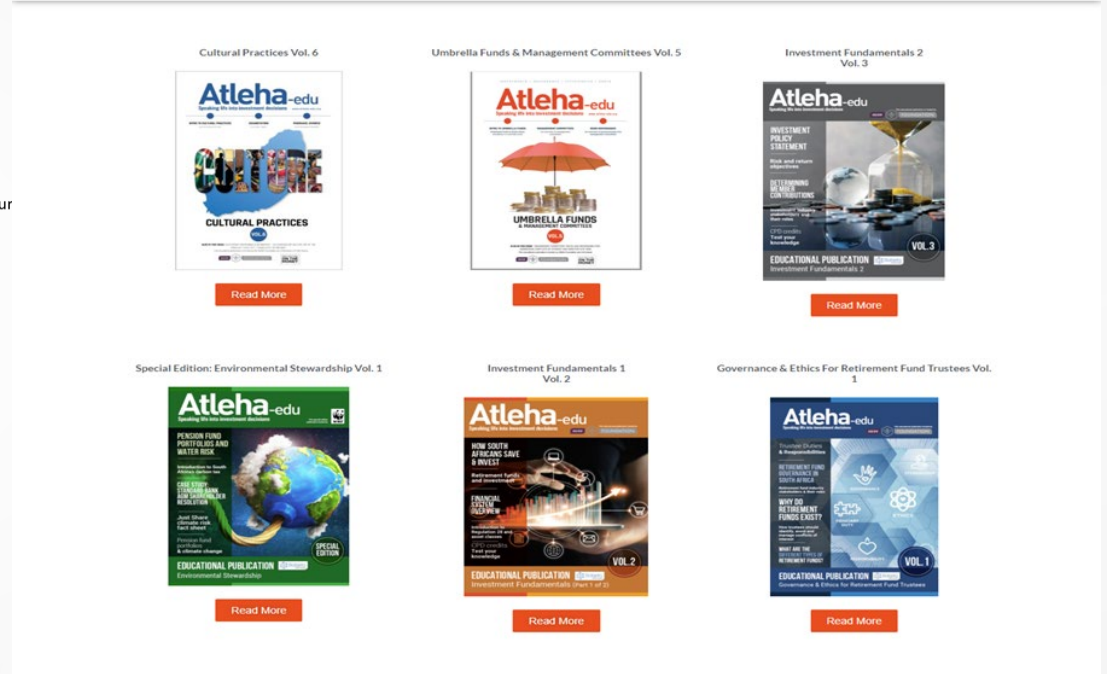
ur

Cultural Practices Vol. 6

Atleha-edu
Speaking life into investment decisions

CULTURE

CULTURAL PRACTICES
VOL.6

Read More

Umbrella Funds & Management Committees Vol. 5

Atleha-edu
Speaking life into investment decisions

UMBRELLA FUNDS
& MANAGEMENT COMMITTEES

Read More

Investment Fundamentals 2
Vol. 3

Atleha-edu

INVESTMENT POLICY STATEMENT

Risk and return objectives

DETERMINING MEMBER CONTRIBUTIONS

CPD credits
Test your knowledge

VOL.3

EDUCATIONAL PUBLICATION
Investment Fundamentals 2

Read More

Special Edition: Environmental Stewardship Vol. 1

Atleha-edu
Speaking life into investment decisions

PENSION FUND PORTFOLIOS AND WATER RISK

Introduction to South Africa carbon tax

CASE STUDY: STANDARD BANK AGM SHAREHOLDER RESOLUTION

Just Share climate risk fact sheet

Pension fund portfolios & climate change

SPECIAL EDITION

EDUCATIONAL PUBLICATION
Environmental Stewardship

Read More

Investment Fundamentals 1
Vol. 2

Atleha-edu
Speaking life into investment decisions

HOW SOUTH AFRICANS SAVE & INVEST

Retirement funds and investment

FINANCIAL SYSTEM OVERVIEW

CPD credits
Test your knowledge

VOL.2

EDUCATIONAL PUBLICATION
Investment Fundamentals (Part 1 of 2)

Read More

Governance & Ethics For Retirement Fund Trustees Vol. 1

Atleha-edu

Trustee Duties & Responsibilities

RETIREMENT FUND GOVERNANCE IN SOUTH AFRICA

WHY DO RETIREMENT FUNDS EXIST?

WHAT ARE THE DIFFERENT TYPES OF RETIREMENT FUNDS?

GOVERNANCE
ETHICS

VOL.1

EDUCATIONAL PUBLICATION
Governance & Ethics for Retirement Fund Trustees

Read More